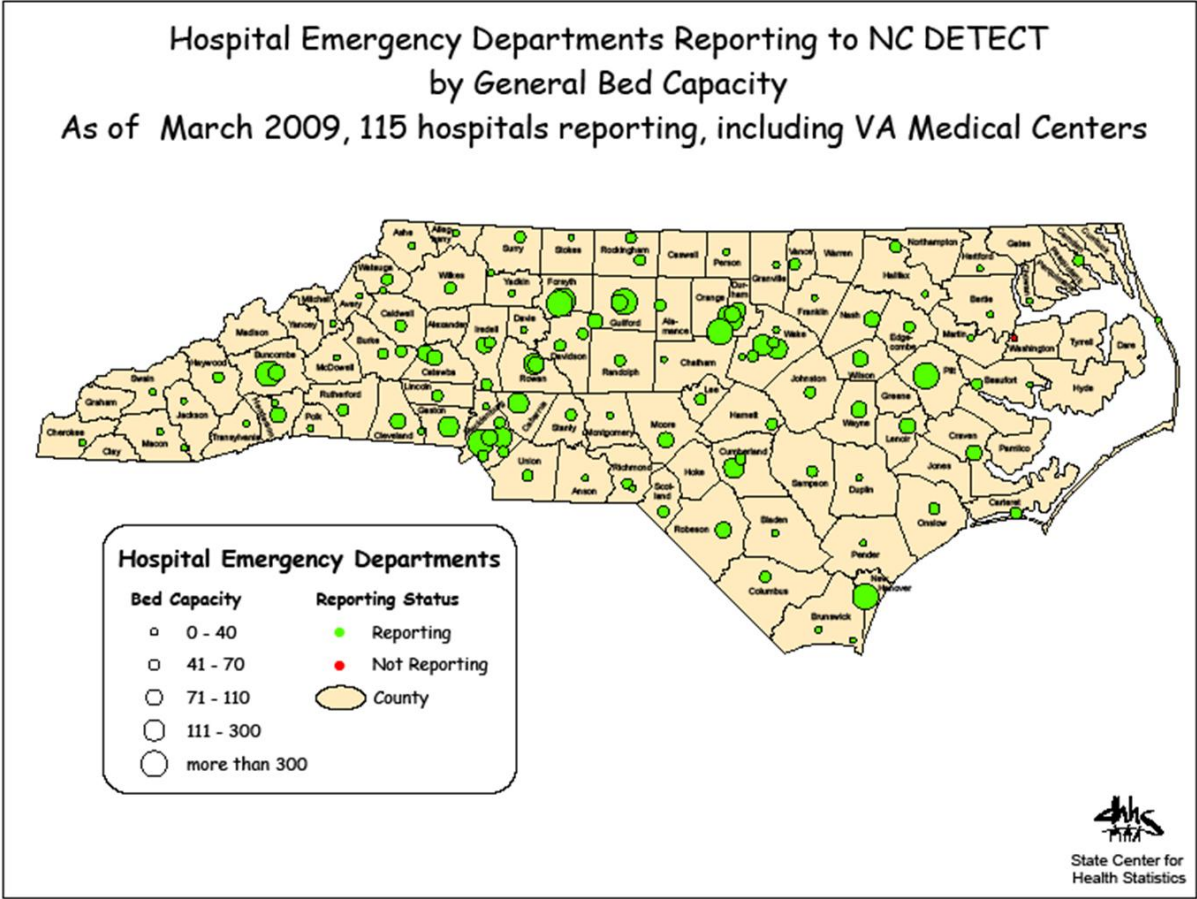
Hospital Emergency Departments Reporting to NC DETECT
by General Bed Capacity
As of March 2009, 115 hospitals reporting, including VA Medical Centers

Ashe Alleghany Surry Stokes Rockingham Caswell Person Vance Warren Northampton Hertford Gates
Watauga Wilkes Yadkin Forsyth Guilford Alamance Orange Durham Granville Halifax Bertie
Mitchell Avery Caldwell Alexander Iredell Davie Davidson Randolph Chatham Wake Franklin Nash Edgecombe Martin Washington Tyrrell Dare
Madison Yancey Burke Catawba Rowan Lee Johnston Wilson Pitt Beaufort Hyde
Haywood Buncombe McDowell Lincoln Harnett Greene
Swain Graham Jackson Rutherford Gaston Cabarrus Stanly Montgomery Moore Wayne Lenoir Craven Pamlico
Cherokee Macon Clay Transylvania Henderson Polk Cleveland Mecklenburg Union Anson Richmond Hoke Cumberland Sampson Duplin Jones
Scotland Robeson Bladen Onslow Carteret
Pender Columbus Brunswick New Hanover

Hospital Emergency Departments
Bed Capacity
0 - 40
41 - 70
71 - 110
111 - 300
more than 300
Reporting Status
Reporting
Not Reporting
County

dhhs
State Center for
Health Statistics